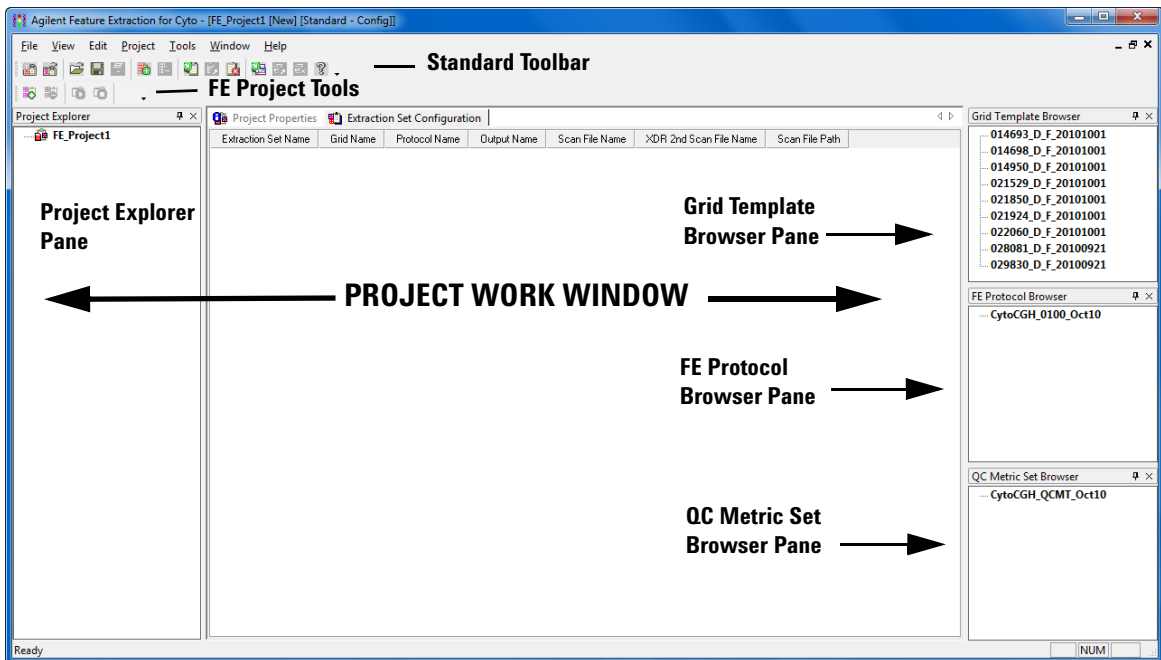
Agilent Feature Extraction for Cyto - [FE_Project1 [New] [Standard - Config]]

File View Edit Project Tools Window Help

Standard Toolbar

FE Project Tools

Project Explorer

FE_Project1

Project Explorer Pane

Project Properties Extraction Set Configuration

| Extraction Set Name | Grid Name | Protocol Name | Output Name | Scan File Name | XDR 2nd Scan File Name | Scan File Path |
|---|---|---|---|---|---|---|

PROJECT WORK WINDOW

Grid Template Browser Pane

FE Protocol Browser Pane

QC Metric Set Browser Pane

Grid Template Browser

014693_D_F_20101001
014698_D_F_20101001
014950_D_F_20101001
021529_D_F_20101001
021850_D_F_20101001
021924_D_F_20101001
022060_D_F_20101001
028081_D_F_20100921
029830_D_F_20100921

FE Protocol Browser

CytoCGH_0100_Oct10

QC Metric Set Browser

CytoCGH_QCMT_Oct10

Ready

NUM